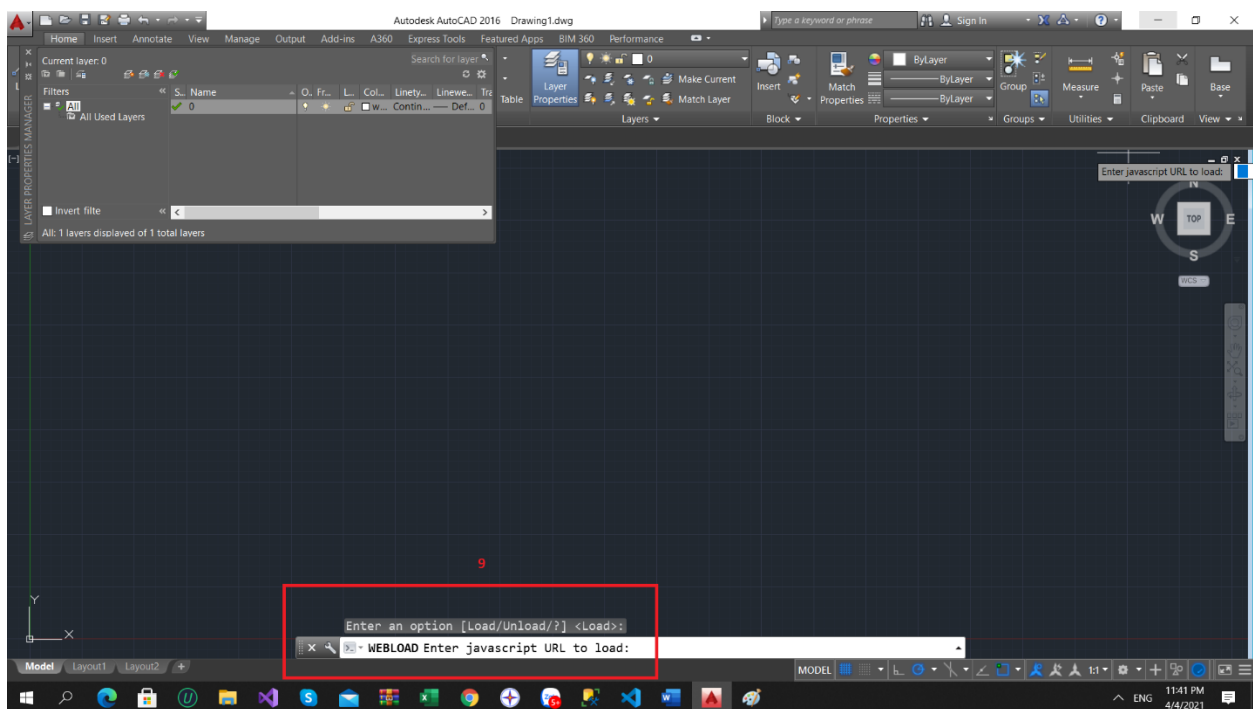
Autodesk AutoCAD 2016 Drawing1.dwg

Type a keyword or phrase

Sign In

Home Insert Annotate View Manage Output Add-ins A360 Express Tools Featured Apps BIM 360 Performance

Current layer: 0

Search for layer

Filters

All

All Used Layers

S.. Name

0

O.. Fr... L... Col... Linety... Linewe... Tra

w... Contin... — Def... 0

Invert filte

All: 1 layers displayed of 1 total layers

LAYER PROPERTIES MANAGER

Table

Layer Properties

0

Make Current

Match Layer

Layers

Insert

Block

Match Properties

ByLayer

ByLayer

ByLayer

Properties

Group

Groups

Measure

Utilities

Paste

Clipboard

Base

View

[-]

Enter javascript URL to load:

N

W

TOP

E

S

WCS

9

Y

X

Enter an option [Load/Unload/?] <Load>:

WEBLOAD Enter javascript URL to load:

Model Layout1 Layout2 +

MODEL

1:1

ENG

11:41 PM

4/4/2021